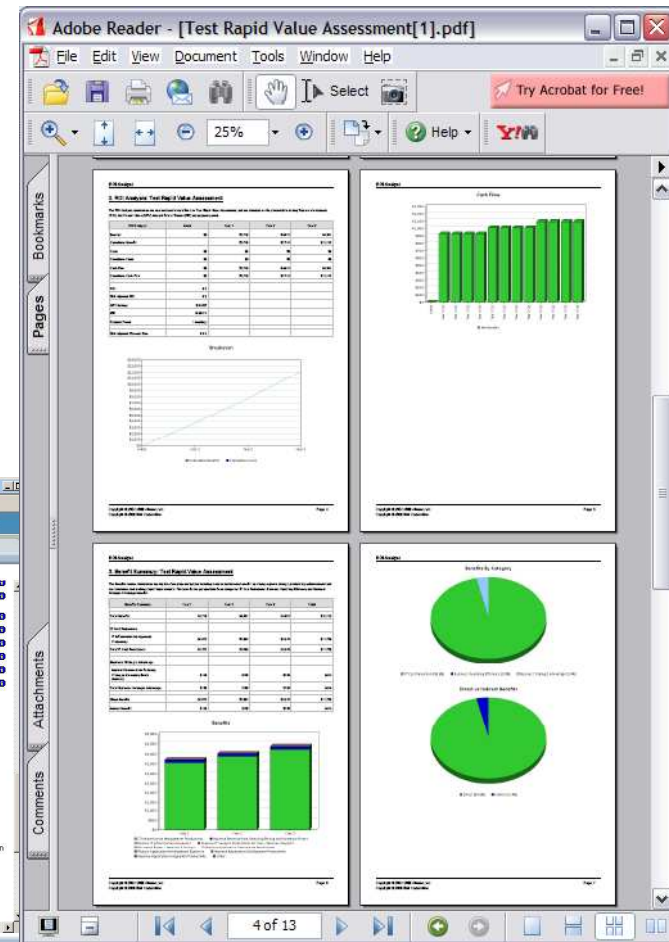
Adobe Reader - [Test Rapid Value Assessment[1].pdf]

File Edit View Document Tools Window Help

Select

Try Acrobat for Free!

25%

Help

Bookmarks

Pages

Attachments

Comments

2. ROI Analysis: Test Rapid Value Assessment

Cash Flow

3. Benefit Summary: Test Rapid Value Assessment

Benefits By Category

Benefits

Direct vs Indirect Benefits

4 of 13